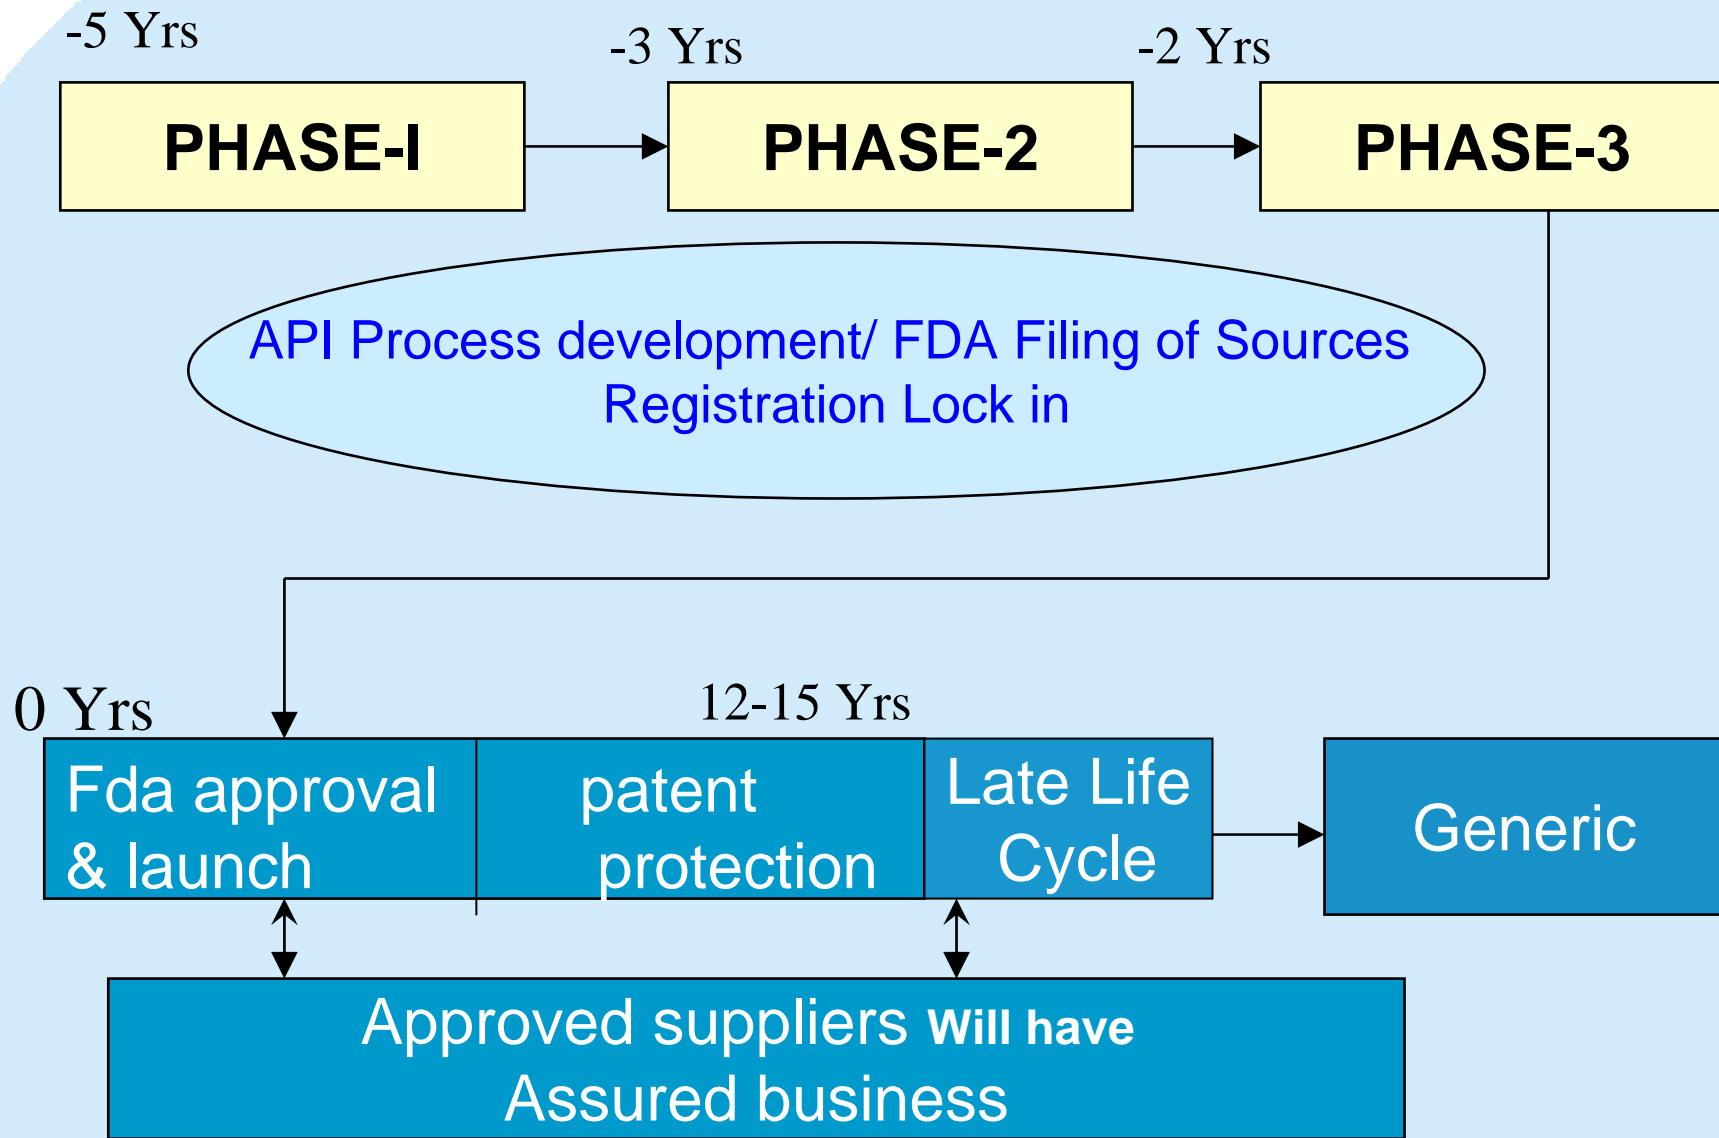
-5 Yrs

-3 Yrs

-2 Yrs

PHASE-I

PHASE-2

PHASE-3

API Process development/ FDA Filing of Sources Registration Lock in

0 Yrs

12-15 Yrs

Fda approval & launch

patent protection

Late Life Cycle

Generic

Approved suppliers Will have Assured business